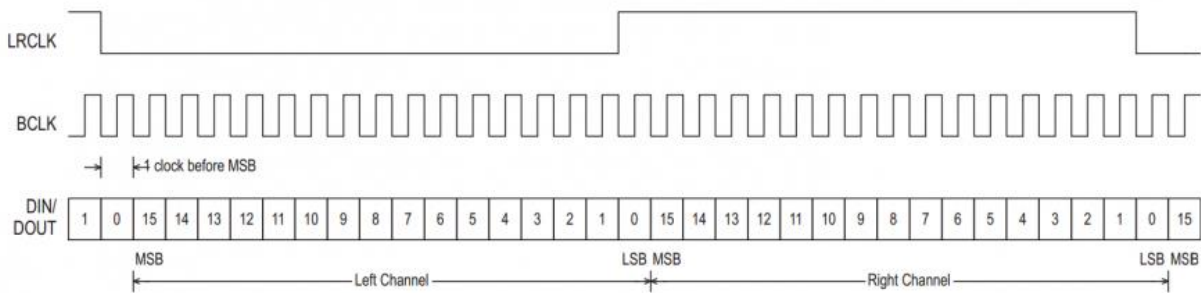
LRCLK

BCLK

1 clock before MSB

DIN/ DOUT

| 1 | 0 | 15 | 14 | 13 | 12 | 11 | 10 | 9 | 8 | 7 | 6 | 5 | 4 | 3 | 2 | 1 | 0 | 15 | 14 | 13 | 12 | 11 | 10 | 9 | 8 | 7 | 6 | 5 | 4 | 3 | 2 | 1 | 0 | 15 |
|---|---|---|---|---|---|---|---|---|---|---|---|---|---|---|---|---|---|---|---|---|---|---|---|---|---|---|---|---|---|---|---|---|---|---|

MSB LSB MSB LSB MSB

Left Channel

Right Channel